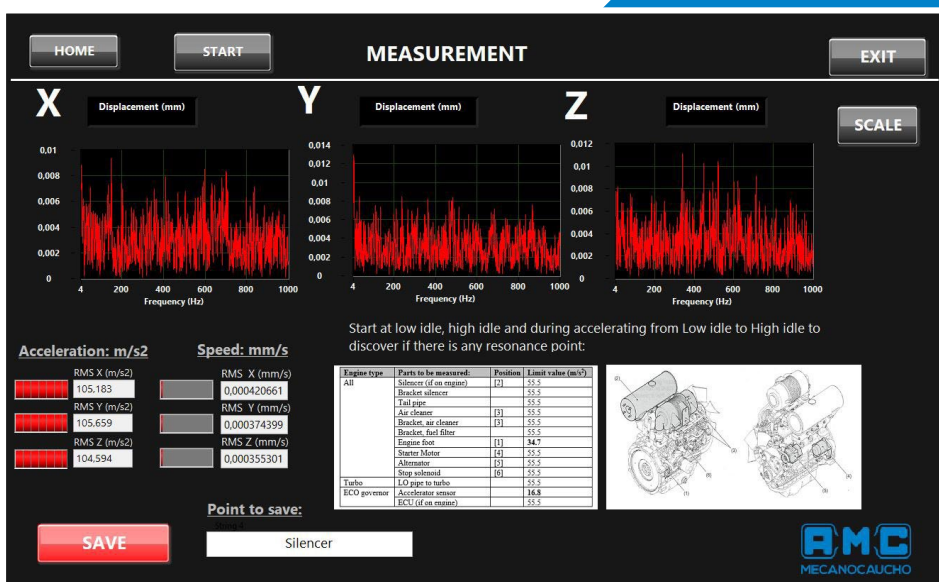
HOME

START

MEASUREMENT

EXIT

X

Displacement (mm)

0,01
0,008
0,006
0,004
0,002
0

4 200 400 600 800 1000
Frequency (Hz)

Y

Displacement (mm)

0,014
0,012
0,01
0,008
0,006
0,004
0,002
0

4 200 400 600 800 1000
Frequency (Hz)

Z

Displacement (mm)

0,012
0,01
0,008
0,006
0,004
0,002
0

4 200 400 600 800 1000
Frequency (Hz)

SCALE

Start at low idle, high idle and during accelerating from Low idle to High idle to discover if there is any resonance point:

Acceleration: m/s2

RMS X (m/s2)
105,183
RMS Y (m/s2)
105,659
RMS Z (m/s2)
104,594

Speed: mm/s

RMS X (mm/s)
0,000420661
RMS Y (mm/s)
0,000374399
RMS Z (mm/s)
0,000355301

| Engine type | Parts to be measured: | Position | Limit value (m/s$^2$) |
|---|---|---|---|
| All | Silencer (if on engine) | [2] | 55.5 |
| | Bracket silencer | | 55.5 |
| | Tail pipe | | 55.5 |
| | Air cleaner | [3] | 55.5 |
| | Bracket, air cleaner | [3] | 55.5 |
| | Bracket, fuel filter | | 55.5 |
| | Engine foot | [1] | 34.7 |
| | Starter Motor | [4] | 55.5 |
| | Alternator | [5] | 55.5 |
| | Stop solenoid | [6] | 55.5 |
| Turbo | LO pipe to turbo | | 55.5 |
| ECO governor | Accelerator sensor | | 16.8 |
| | ECU (if on engine) | | 55.5 |

Point to save:

Silencer

SAVE

MECANOCAUCHO